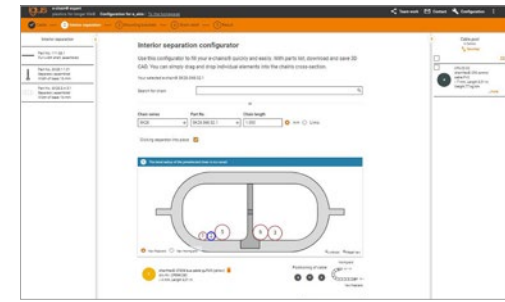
e-chain® expert

Configuration for e_chain

Interior separation

Interior separation configurator

Use this configurator to fill your e-chain® quickly and easily. With parts list, download and save 3D CAD. You can simply drag and drop individual elements into the chain's cross-section.

Search for chain

Chain series

Part No.

Chain length

Dividing separation this place

Positioning of cable

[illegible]